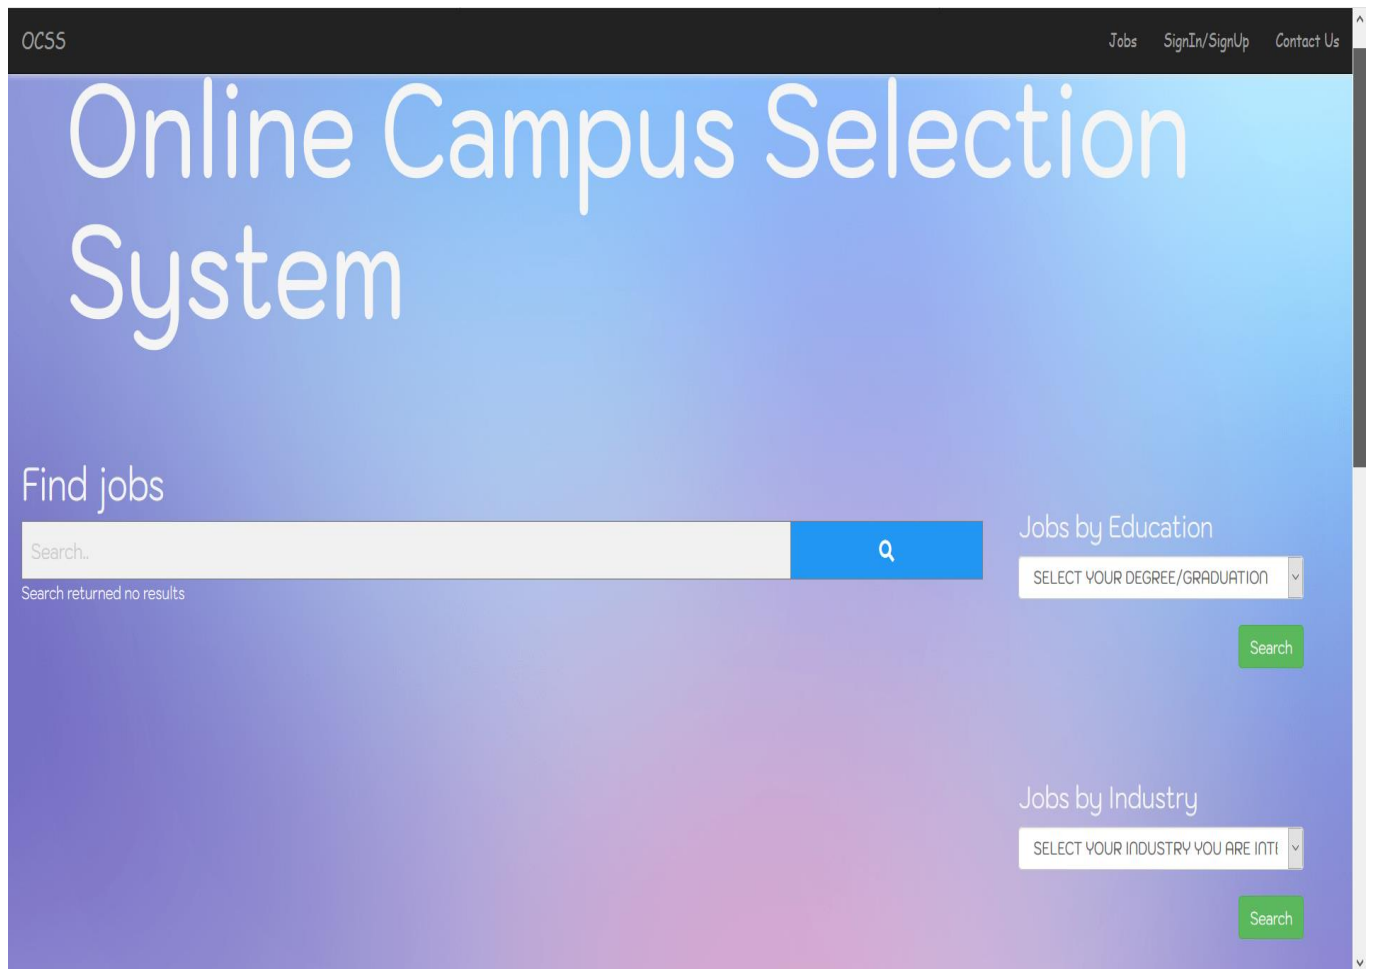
OCSS

Jobs SignIn/SignUp Contact Us

Online Campus Selection System

Find jobs

Search..

Search returned no results

Jobs by Education

SELECT YOUR DEGREE/GRADUATION

Search

Jobs by Industry

SELECT YOUR INDUSTRY YOU ARE INT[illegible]

Search